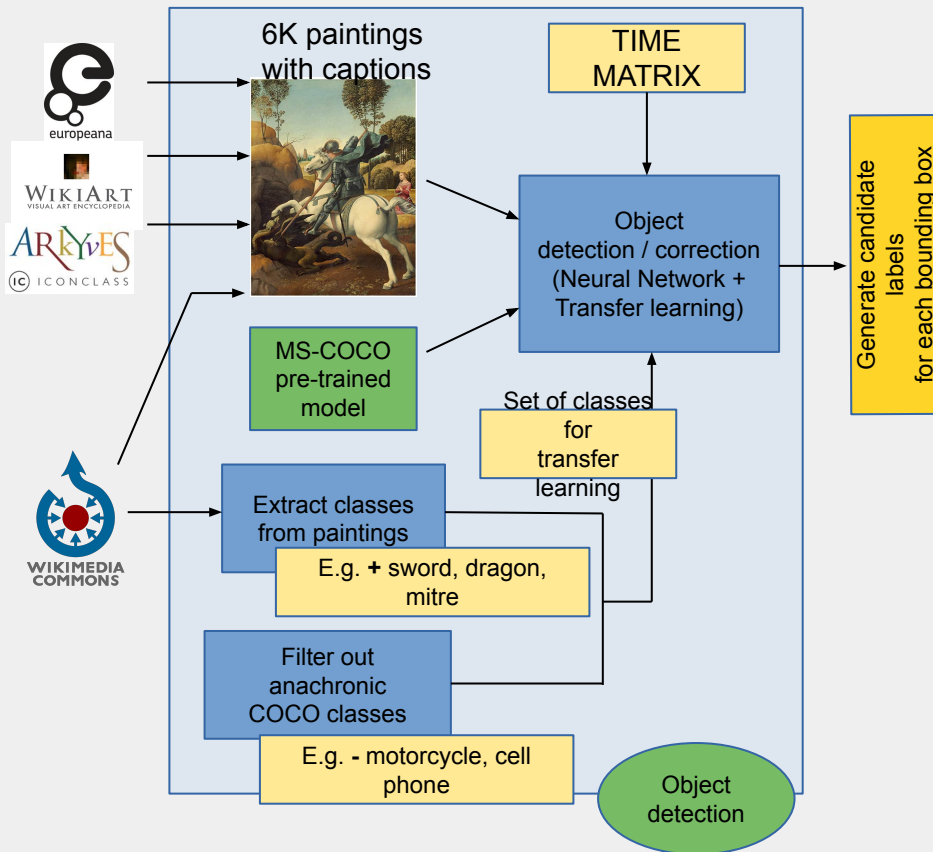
europeana

WIKIART
VISUAL ART ENCYCLOPEDIA

ARKYVES

IC ICONCLASS

WIKIMEDIA COMMONS

6K paintings with captions

TIME MATRIX

Object detection / correction (Neural Network + Transfer learning)

MS-COCO pre-trained model

Set of classes for transfer learning

Extract classes from paintings

E.g. + sword, dragon, mitre

Filter out anachronic COCO classes

E.g. - motorcycle, cell phone

Object detection

Generate candidate labels for each bounding box